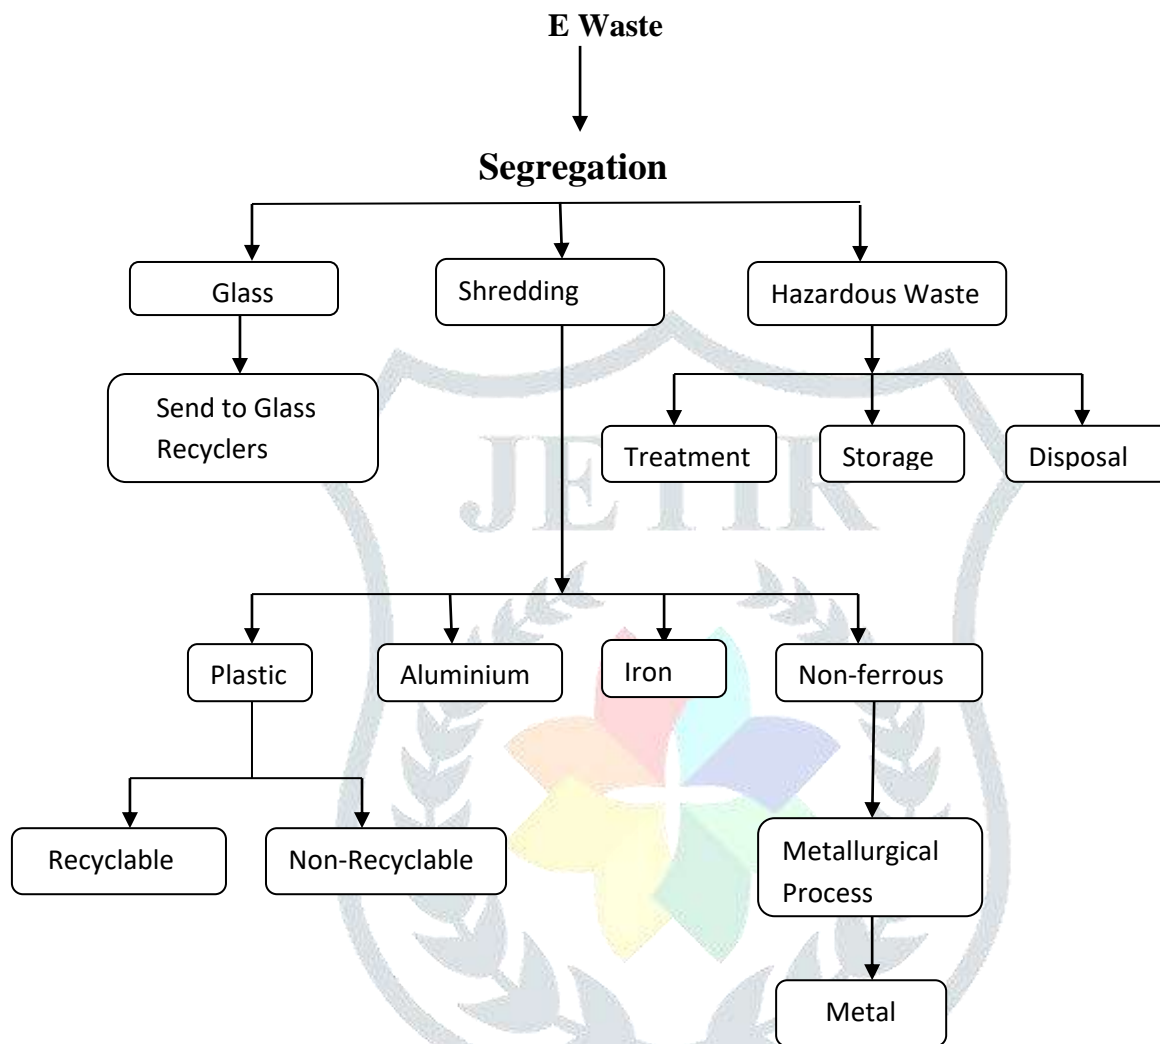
E Waste

Segregation

Glass

Shredding

Hazardous Waste

Send to Glass Recyclers

Treatment

Storage

Disposal

JETIR

Plastic

Aluminium

Iron

Non-ferrous

Recyclable

Non-Recyclable

Metallurgical Process

Metal